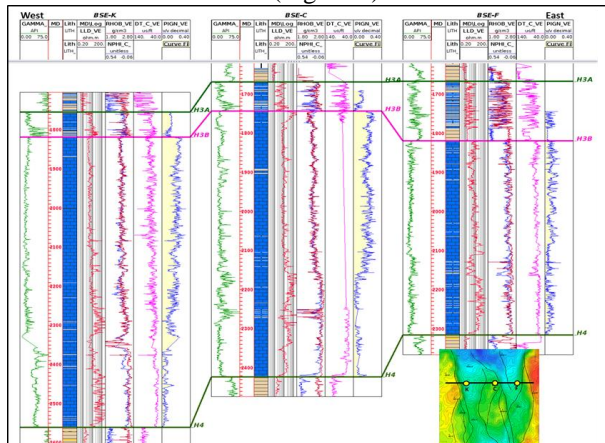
West

BSE-K

GAMMA_ API 0.00 75.0 | MD | LRth LITH LITH | MDLog LLD_VE ohm.m 0.20 200 | RHOB_VE g/cm3 1.80 2.80 NPHI_C_ unitless 0.54 -0.06 | DT_C_VE us/ft 140. 40.0 | PIGN_VE v/v decimal 0.00 0.40 Curve Fi

BSE-C

GAMMA_ API 0.00 75.0 | MD | LRth LITH LITH | MDLog LLD_VE ohm.m 0.20 200 | RHOB_VE g/cm3 1.80 2.80 NPHI_C_ unitless 0.54 -0.06 | DT_C_VE us/ft 140. 40.0 | PIGN_VE v/v decimal 0.00 0.40 Curve Fi

BSE-F

East

GAMMA_ API 0.00 75.0 | MD | LRth LITH LITH | MDLog LLD_VE ohm.m 0.20 200 | RHOB_VE g/cm3 1.80 2.80 NPHI_C_ unitless 0.54 -0.06 | DT_C_VE us/ft 140. 40.0 | PIGN_VE v/v decimal 0.00 0.40 Curve Fi

H3A
H3B
H3A
H3B
H3A
H3B
H4
H4
H4